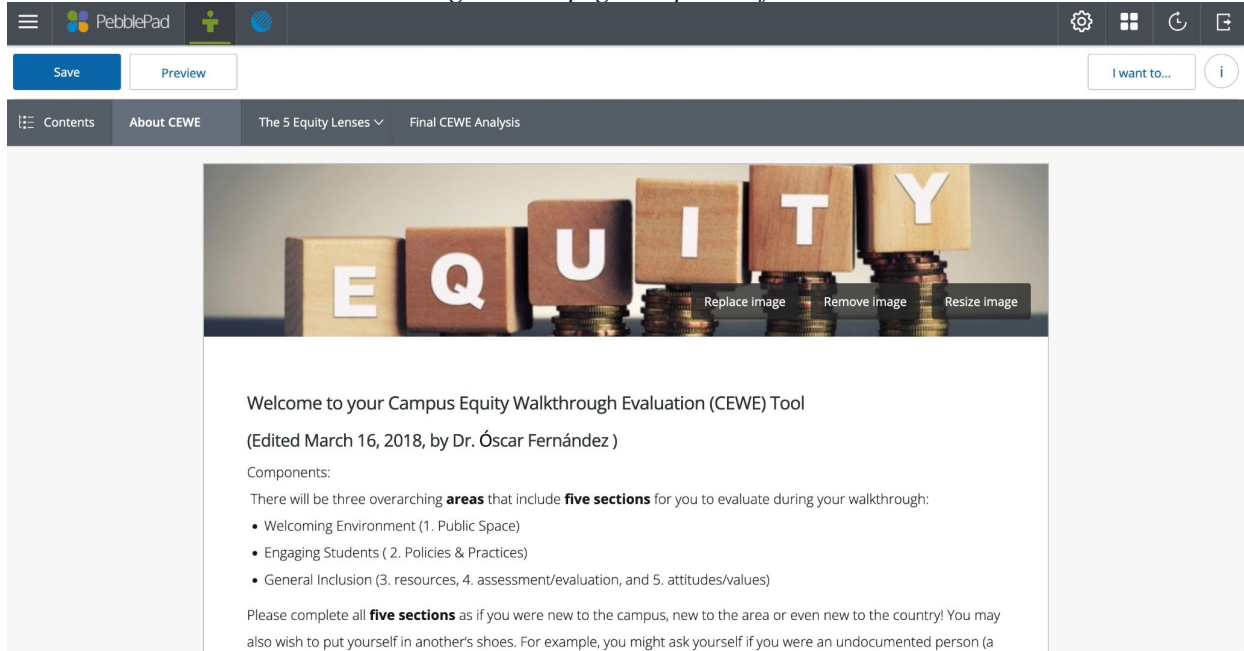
PebblePad

Save

Preview

I want to...

i

Contents

About CEWE

The 5 Equity Lenses

Final CEWE Analysis

EQUITY

Replace image

Remove image

Resize image

Welcome to your Campus Equity Walkthrough Evaluation (CEWE) Tool

(Edited March 16, 2018, by Dr. Óscar Fernández )

Components:

There will be three overarching **areas** that include **five sections** for you to evaluate during your walkthrough:

• Welcoming Environment (1. Public Space)
• Engaging Students ( 2. Policies & Practices)
• General Inclusion (3. resources, 4. assessment/evaluation, and 5. attitudes/values)

Please complete all **five sections** as if you were new to the campus, new to the area or even new to the country! You may also wish to put yourself in another's shoes. For example, you might ask yourself if you were an undocumented person (a